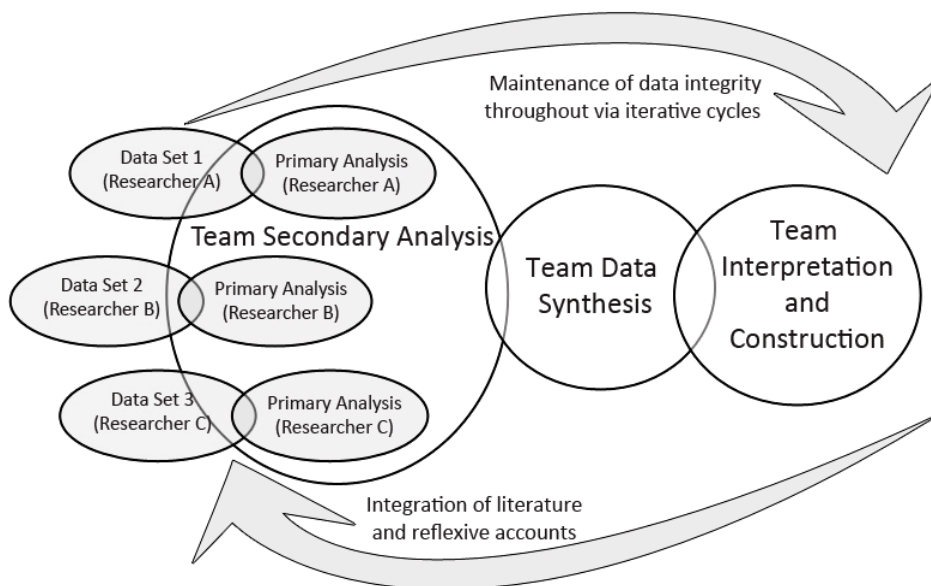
Maintenance of data integrity throughout via iterative cycles

Data Set 1 (Researcher A)

Primary Analysis (Researcher A)

Team Secondary Analysis

Data Set 2 (Researcher B)

Primary Analysis (Researcher B)

Data Set 3 (Researcher C)

Primary Analysis (Researcher C)

Team Data Synthesis

Team Interpretation and Construction

Integration of literature and reflexive accounts